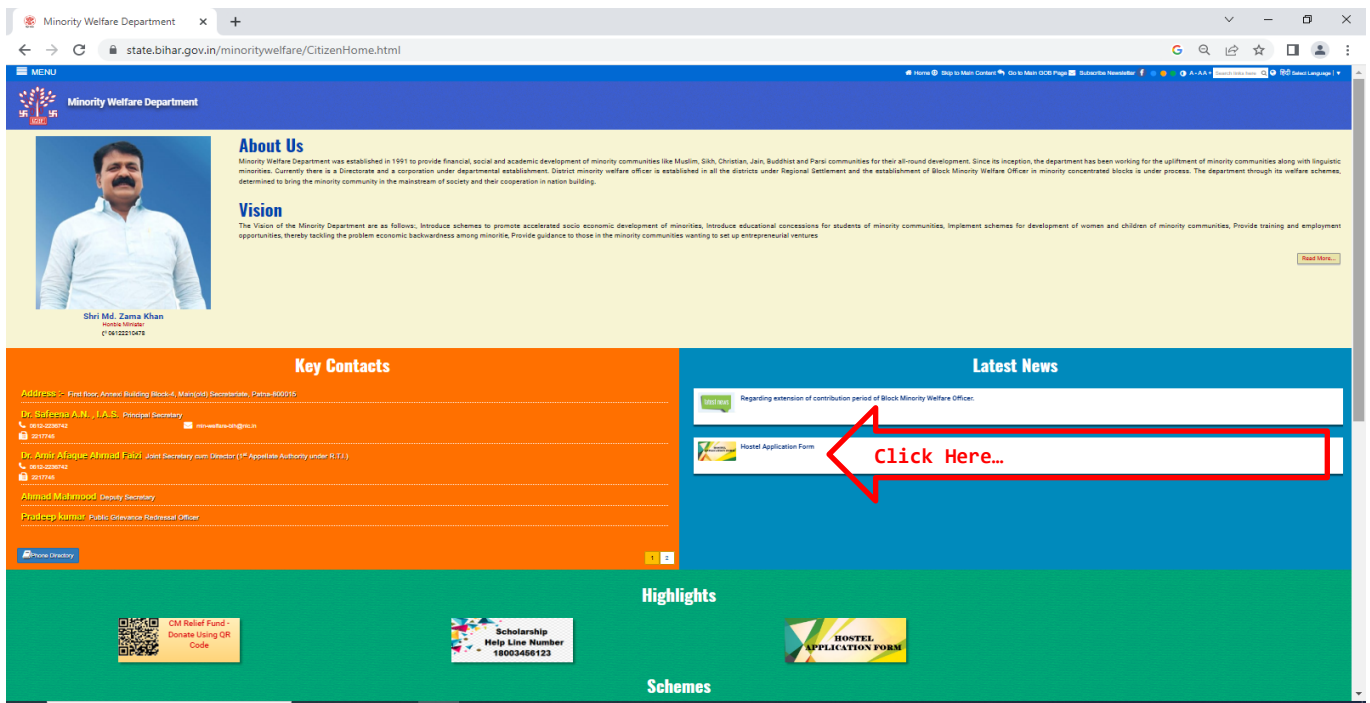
Minority Welfare Department ×  +

state.bihar.gov.in/minoritywelfare/CitizenHome.html

MENU

Home  Skip to Main Content  Go to Main GOB Page  Subscribe Newsletter  A- A A+  Search Here  हिंदी  Select Language

Minority Welfare Department

About Us

Minority Welfare Department was established in 1991 to provide financial, social and academic development of minority communities like Muslim, Sikh, Christian, Jain, Buddhist and Parsi communities for their all-round development. Since its inception, the department has been working for the upliftment of minority communities along with linguistic minorities. Currently there is a Directorate and a corporation under departmental establishment. District minority welfare officer is established in all the districts under Regional Settlement and the establishment of Block Minority Welfare Officer in minority concentrated blocks is under process. The department through its welfare schemes, determined to bring the minority community in the mainstream of society and their cooperation in nation building.

Vision

The Vision of the Minority Department are as follows:, Introduce schemes to promote accelerated socio economic development of minorities, Introduce educational concessions for students of minority communities, Implement schemes for development of women and children of minority communities, Provide training and employment opportunities, thereby tackling the problem economic backwardness among minoritie, Provide guidance to those in the minority communities wanting to set up entrepreneurial ventures

Read More...

Shri Md. Zama Khan
Honble Minister
06122210478

Key Contacts

Address :- First floor, Annexi Building Block-4, Main(old) Secretariate, Patna-800015

Dr. Safeena A.N. , I.A.S. Principal Secretary
0612-2236742
mm-welfare-bih@nic.in
2217745

Dr. Amir Afaque Ahmad Faizi Joint Secretary cum Director (1st Appellate Authority under R.T.I.)
0612-2236742
2217745

Ahmad Mahmood Deputy Secretary

Pradeep kumar Public Grievance Redressal Officer

Phone Directory

1  2

Latest News

Regarding extension of contribution period of Block Minority Welfare Officer.

Hostel Application Form

Click Here...

Highlights

CM Relief Fund - Donate Using QR Code

Scholarship Help Line Number 18003456123

HOSTEL APPLICATION FORM

Schemes